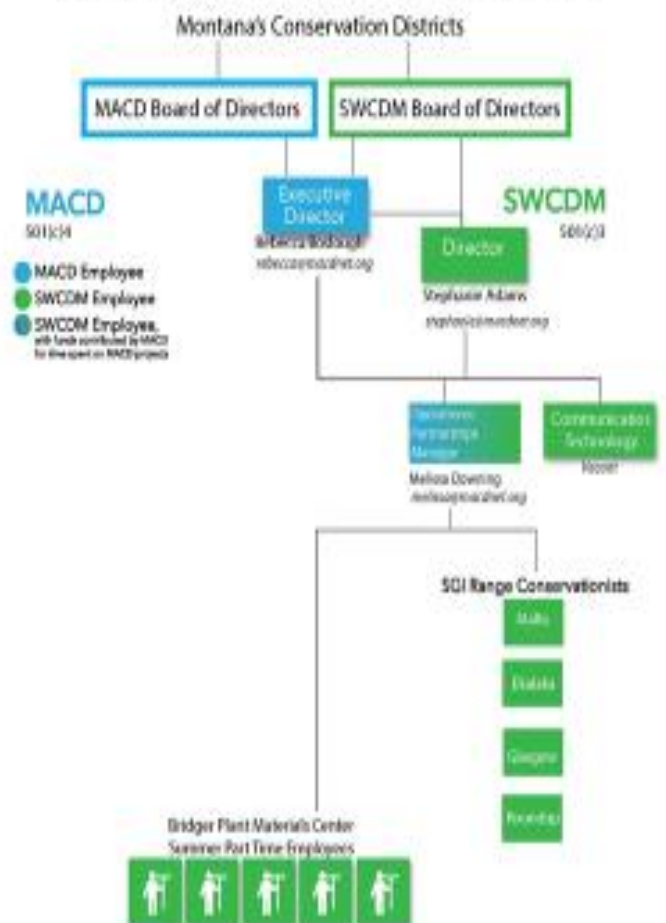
Montana's Conservation Districts

MACD Board of Directors

SWCDM Board of Directors

MACD
501(c)4

MACD Employee
SWCDM Employee
SWCDM Employee, with funds contributed by MACD for time spent on MACD projects

Executive Director
Rebecca Bodaugh
rebecca@macdnet.org

SWCDM
501(c)3

Director
Stephanie Adams
stephanie@macdnet.org

Operations Partnerships Manager
Melissa Downing
melissa@macdnet.org

Communication Technology
Vacant

SGI Range Conservationists

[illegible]

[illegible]

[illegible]

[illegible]

Bridger Plant Materials Center
Summer Part Time Employees